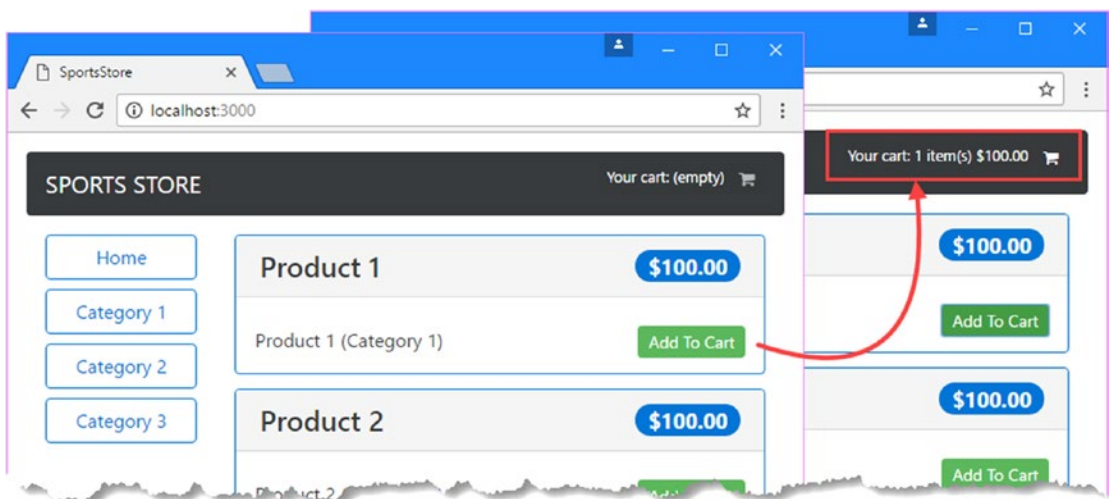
SportsStore

localhost:3000

SPORTS STORE

Your cart: (empty)

Your cart: 1 item(s) $100.00

Home

Category 1

Category 2

Category 3

Product 1

$100.00

Product 1 (Category 1)

Add To Cart

Product 2

$100.00

Product 2

$100.00

Add To Cart

$100.00

Add To Cart